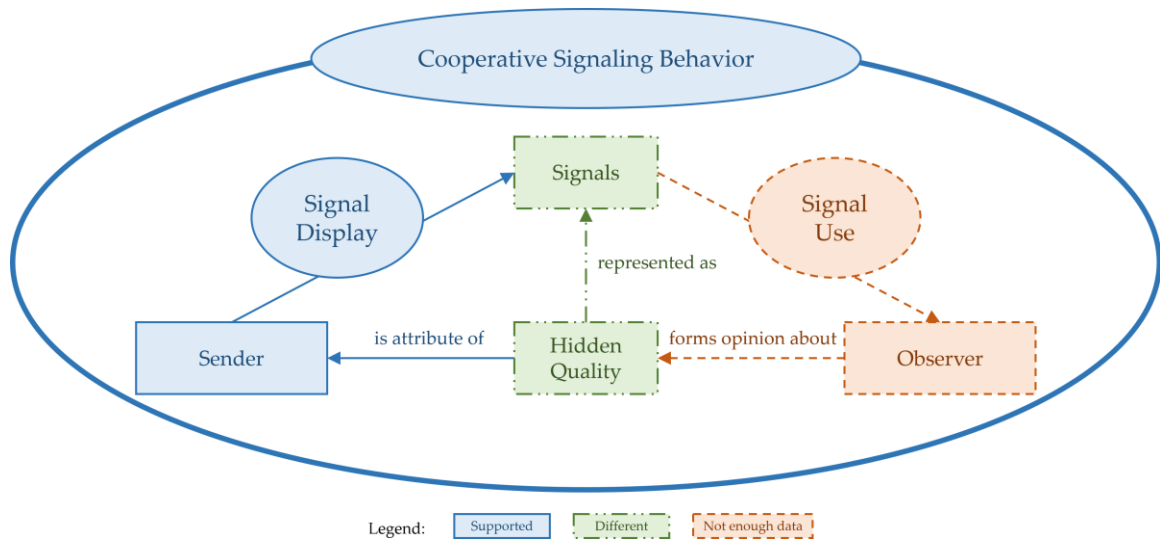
Cooperative Signaling Behavior

Signals

Signal Display

Signal Use

represented as

Sender

is attribute of

Hidden Quality

forms opinion about

Observer

Legend: Supported Different Not enough data